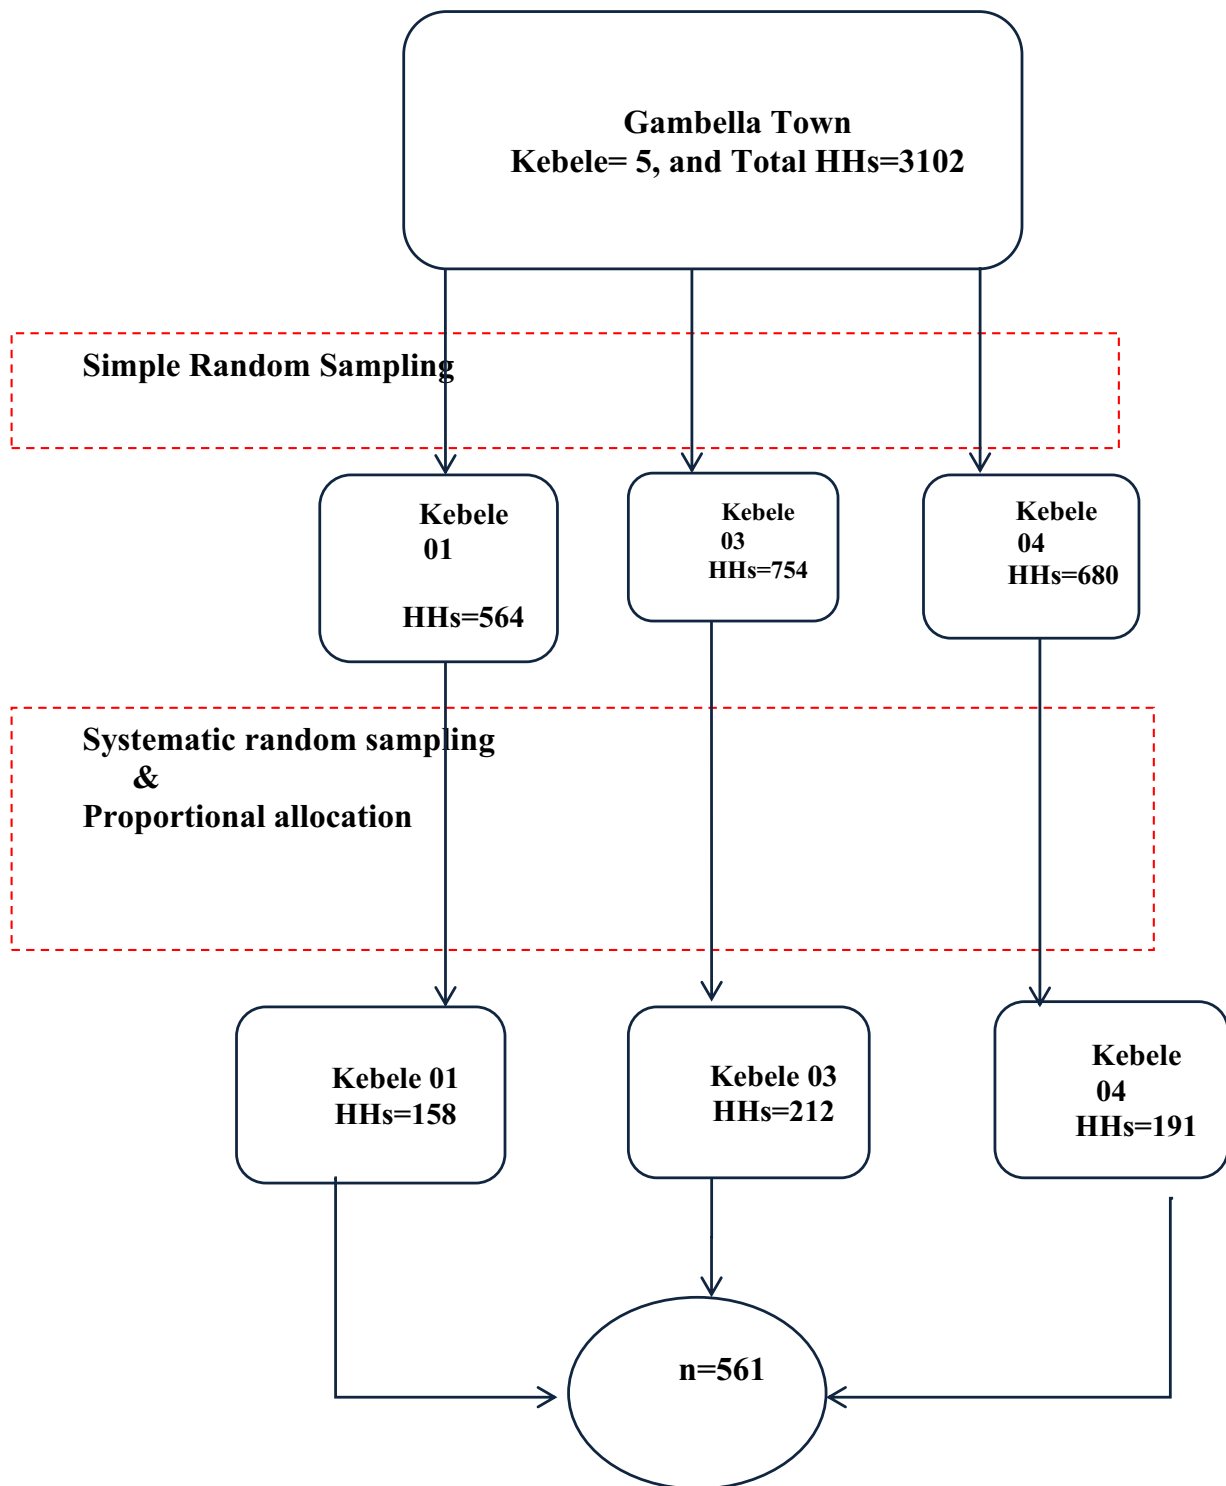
Gambella Town
Kebele= 5, and Total HHs=3102

Simple Random Sampling

Kebele 01 HHs=564

Kebele 03 HHs=754

Kebele 04 HHs=680

Systematic random sampling
&
Proportional allocation

Kebele 01 HHs=158

Kebele 03 HHs=212

Kebele 04 HHs=191

n=561